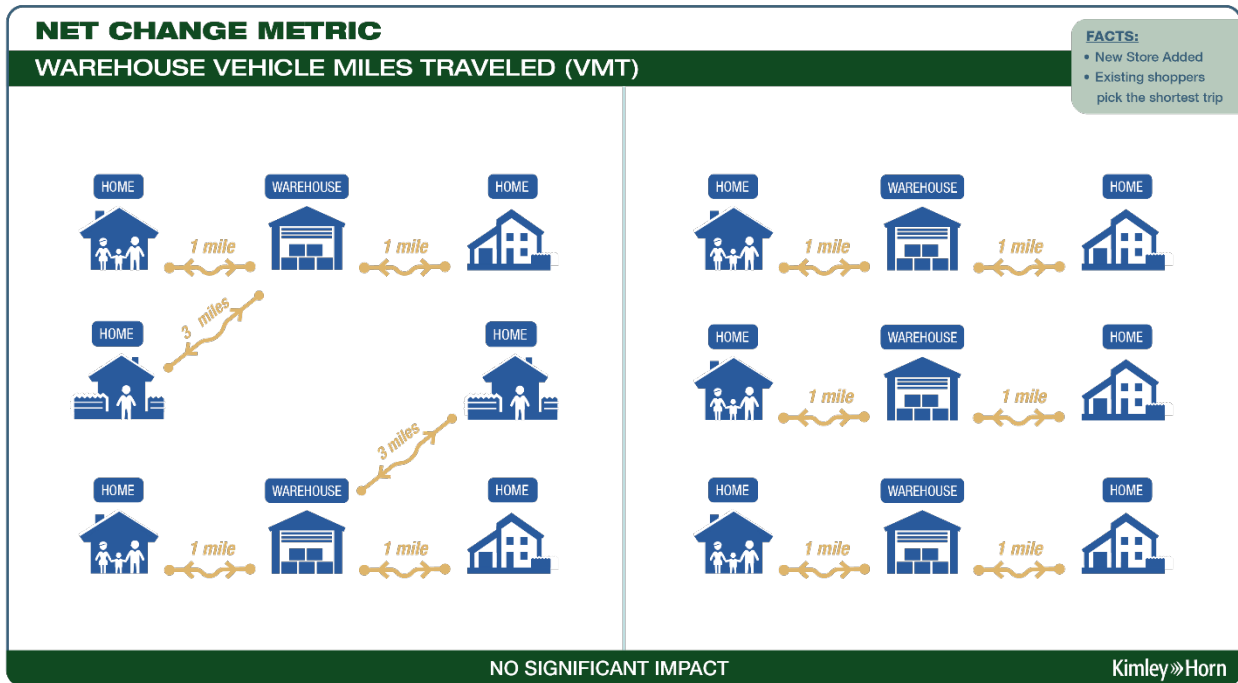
NET CHANGE METRIC

WAREHOUSE VEHICLE MILES TRAVELED (VMT)

FACTS:
• New Store Added
• Existing shoppers pick the shortest trip

HOME
WAREHOUSE
HOME
1 mile
1 mile
3 miles
HOME
HOME
3 miles
HOME
WAREHOUSE
HOME
1 mile
1 mile

HOME
WAREHOUSE
HOME
1 mile
1 mile
HOME
WAREHOUSE
HOME
1 mile
1 mile
HOME
WAREHOUSE
HOME
1 mile
1 mile

NO SIGNIFICANT IMPACT

Kimley»Horn